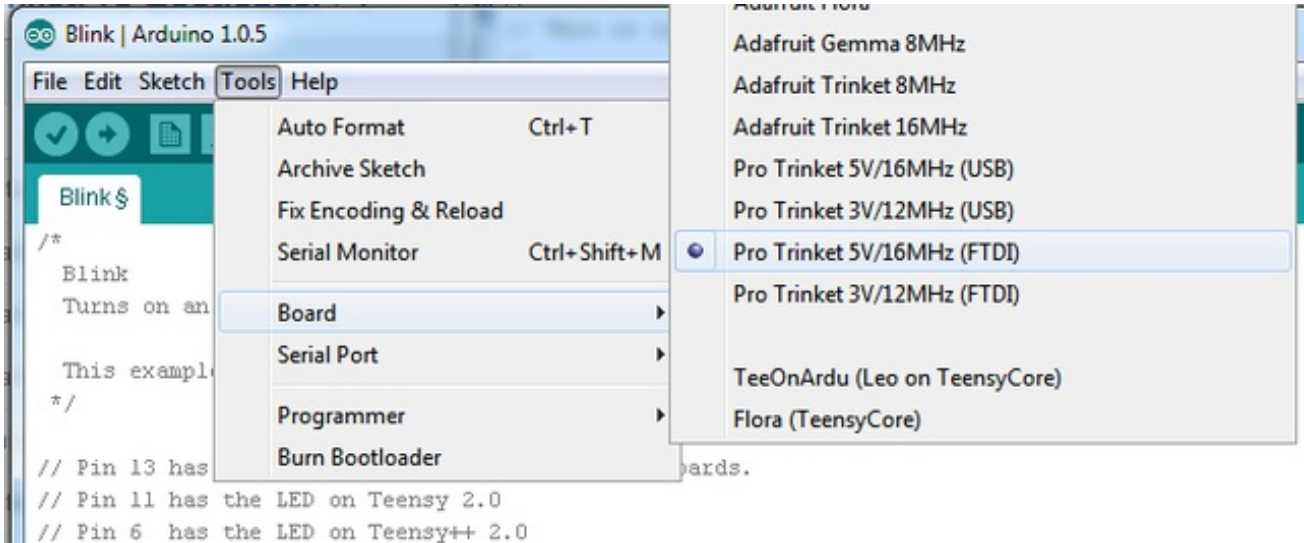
Blink | Arduino 1.0.5

File Edit Sketch Tools Help

Blink §

/*
 Blink
 Turns on an

 This exampl
 */

// Pin 13 has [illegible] oards.
// Pin 11 has the LED on Teensy 2.0
// Pin 6  has the LED on Teensy++ 2.0

Auto Format Ctrl+T
Archive Sketch
Fix Encoding & Reload
Serial Monitor Ctrl+Shift+M
Board
Serial Port
Programmer
Burn Bootloader

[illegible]
Adafruit Gemma 8MHz
Adafruit Trinket 8MHz
Adafruit Trinket 16MHz
Pro Trinket 5V/16MHz (USB)
Pro Trinket 3V/12MHz (USB)
Pro Trinket 5V/16MHz (FTDI)
Pro Trinket 3V/12MHz (FTDI)
TeeOnArdu (Leo on TeensyCore)
Flora (TeensyCore)